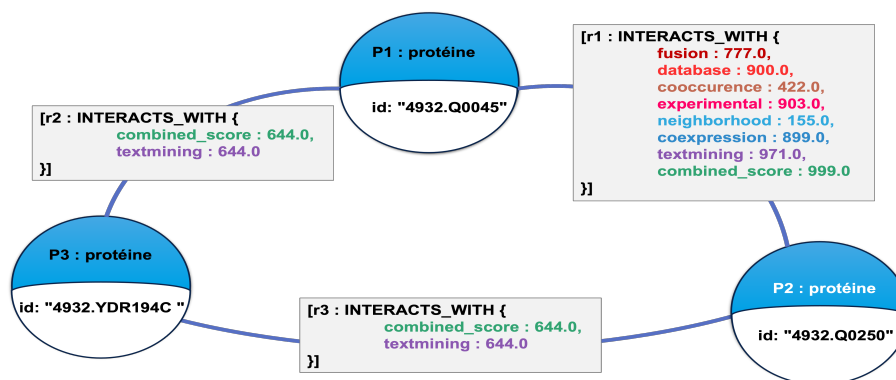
P1 : protéine

id: "4932.Q0045"

[r1 : INTERACTS_WITH {
fusion : 777.0,
database : 900.0,
cooccurence : 422.0,
experimental : 903.0,
neighborhood : 155.0,
coexpression : 899.0,
textmining : 971.0,
combined_score : 999.0
}]

[r2 : INTERACTS_WITH {
combined_score : 644.0,
textmining : 644.0
}]

P3 : protéine

id: "4932.YDR194C "

[r3 : INTERACTS_WITH {
combined_score : 644.0,
textmining : 644.0
}]

P2 : protéine

id: "4932.Q0250"